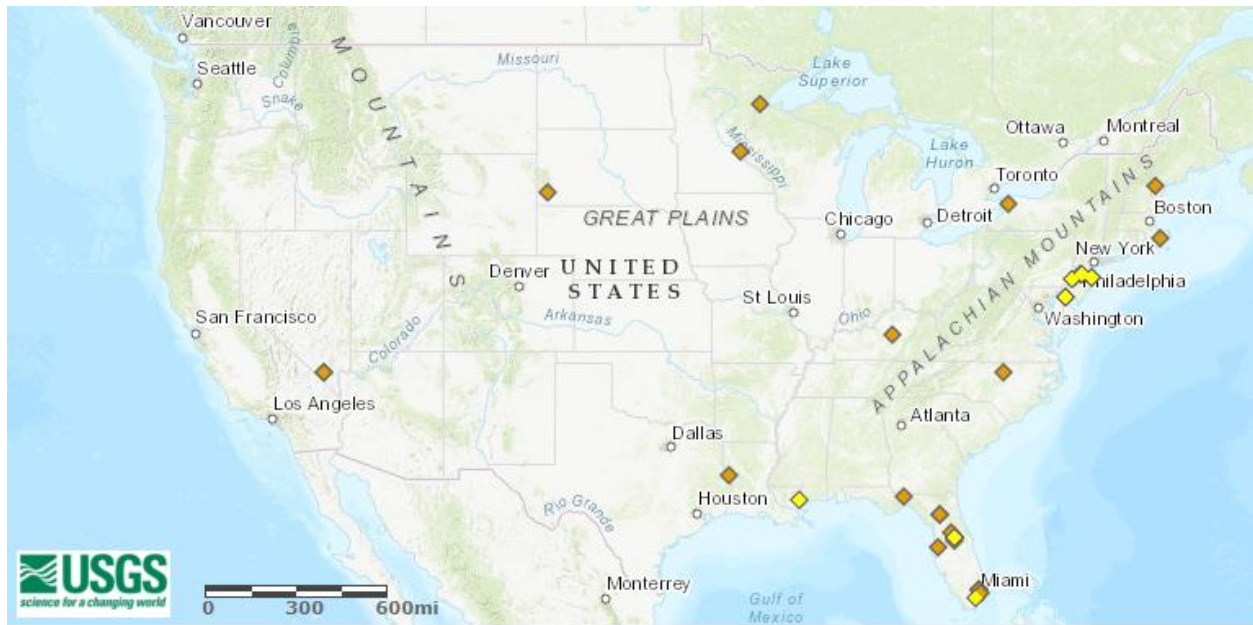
Vancouver
Seattle
Columbia
Snake
MOUNTAINS
Missouri
Lake Superior
Mississippi
Ottawa
Montreal
Lake Huron
Toronto
APPALACHIAN MOUNTAINS
Boston
GREAT PLAINS
Chicago
Detroit
New York
Denver
UNITED STATES
Philadelphia
St Louis
Washington
San Francisco
Colorado
Arkansas
Ohio
Los Angeles
Atlanta
Dallas
Houston
Rio Grande
Monterrey
Gulf of Mexico
Miami
USGS
science for a changing world
0 300 600mi